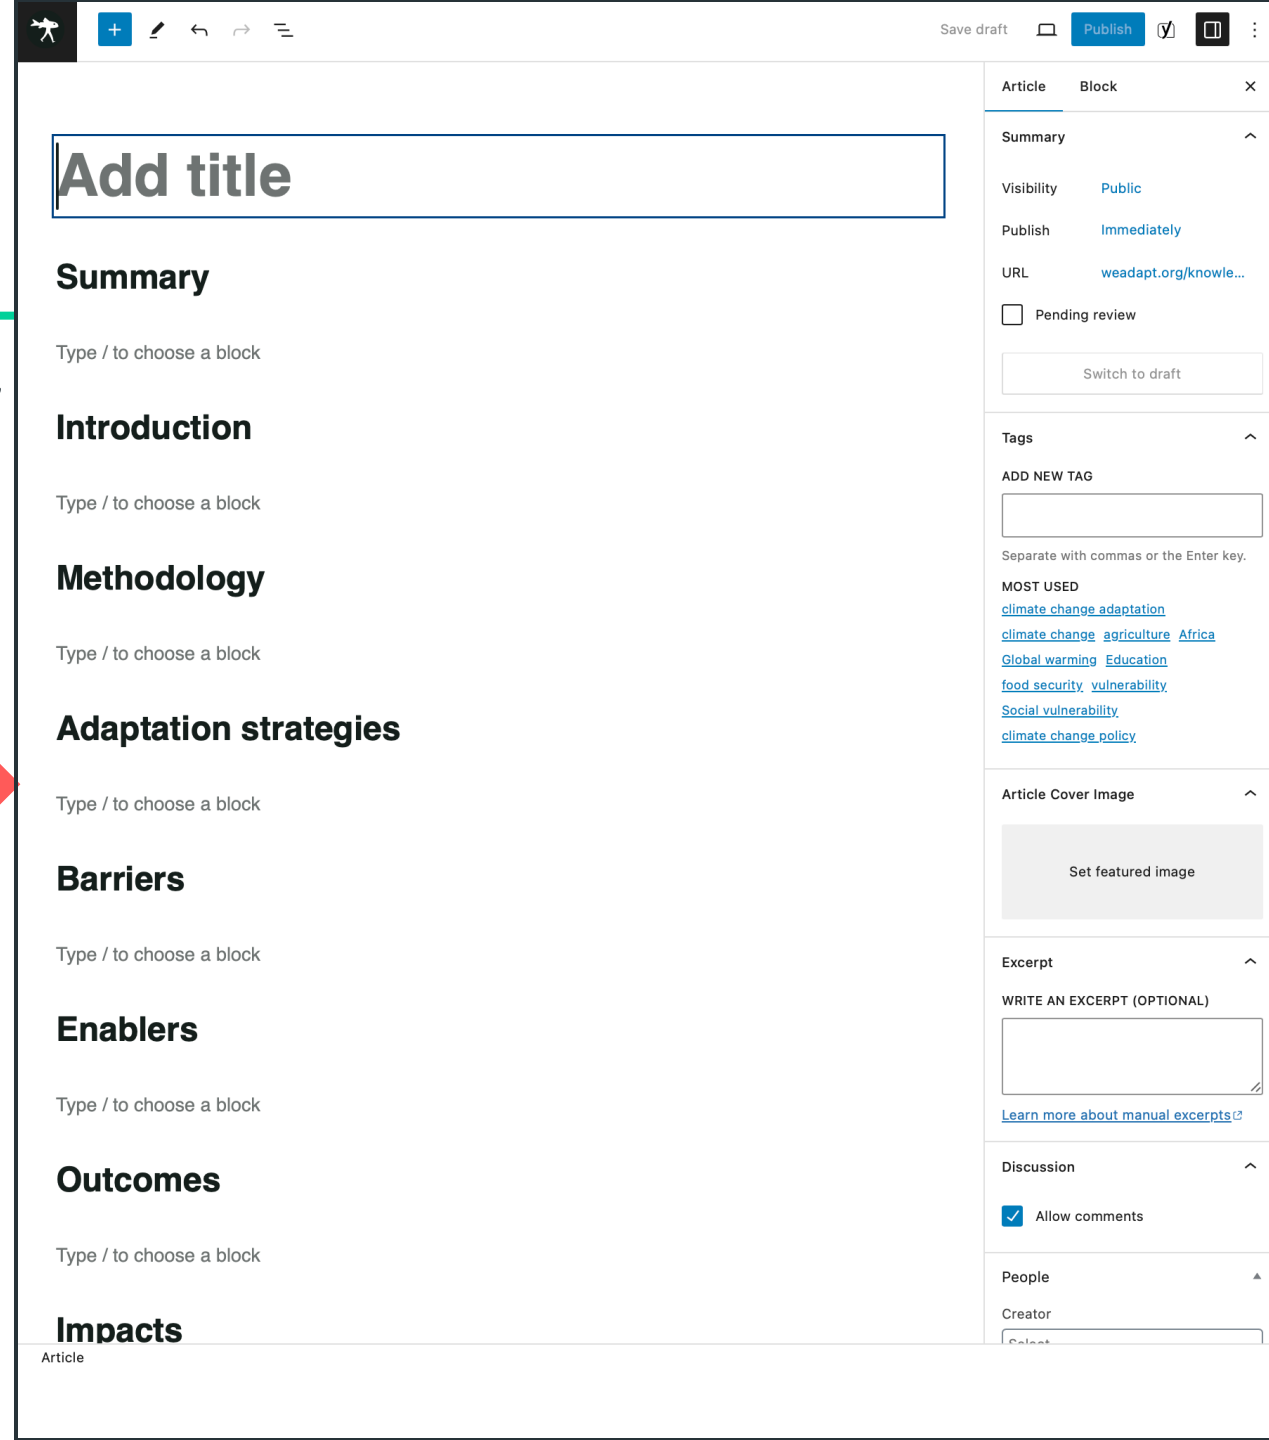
Save draft Publish

Add title

Summary

Type / to choose a block

Introduction

Type / to choose a block

Methodology

Type / to choose a block

Adaptation strategies

Type / to choose a block

Barriers

Type / to choose a block

Enablers

Type / to choose a block

Outcomes

Type / to choose a block

Impacts

Article

Article Block

Summary

Visibility Public

Publish Immediately

URL weadapt.org/knowle...

Pending review

Switch to draft

Tags

ADD NEW TAG

Separate with commas or the Enter key.

MOST USED

climate change adaptation
climate change agriculture Africa
Global warming Education
food security vulnerability
Social vulnerability
climate change policy

Article Cover Image

Set featured image

Excerpt

WRITE AN EXCERPT (OPTIONAL)

Learn more about manual excerpts

Discussion

Allow comments

People

Creator

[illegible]